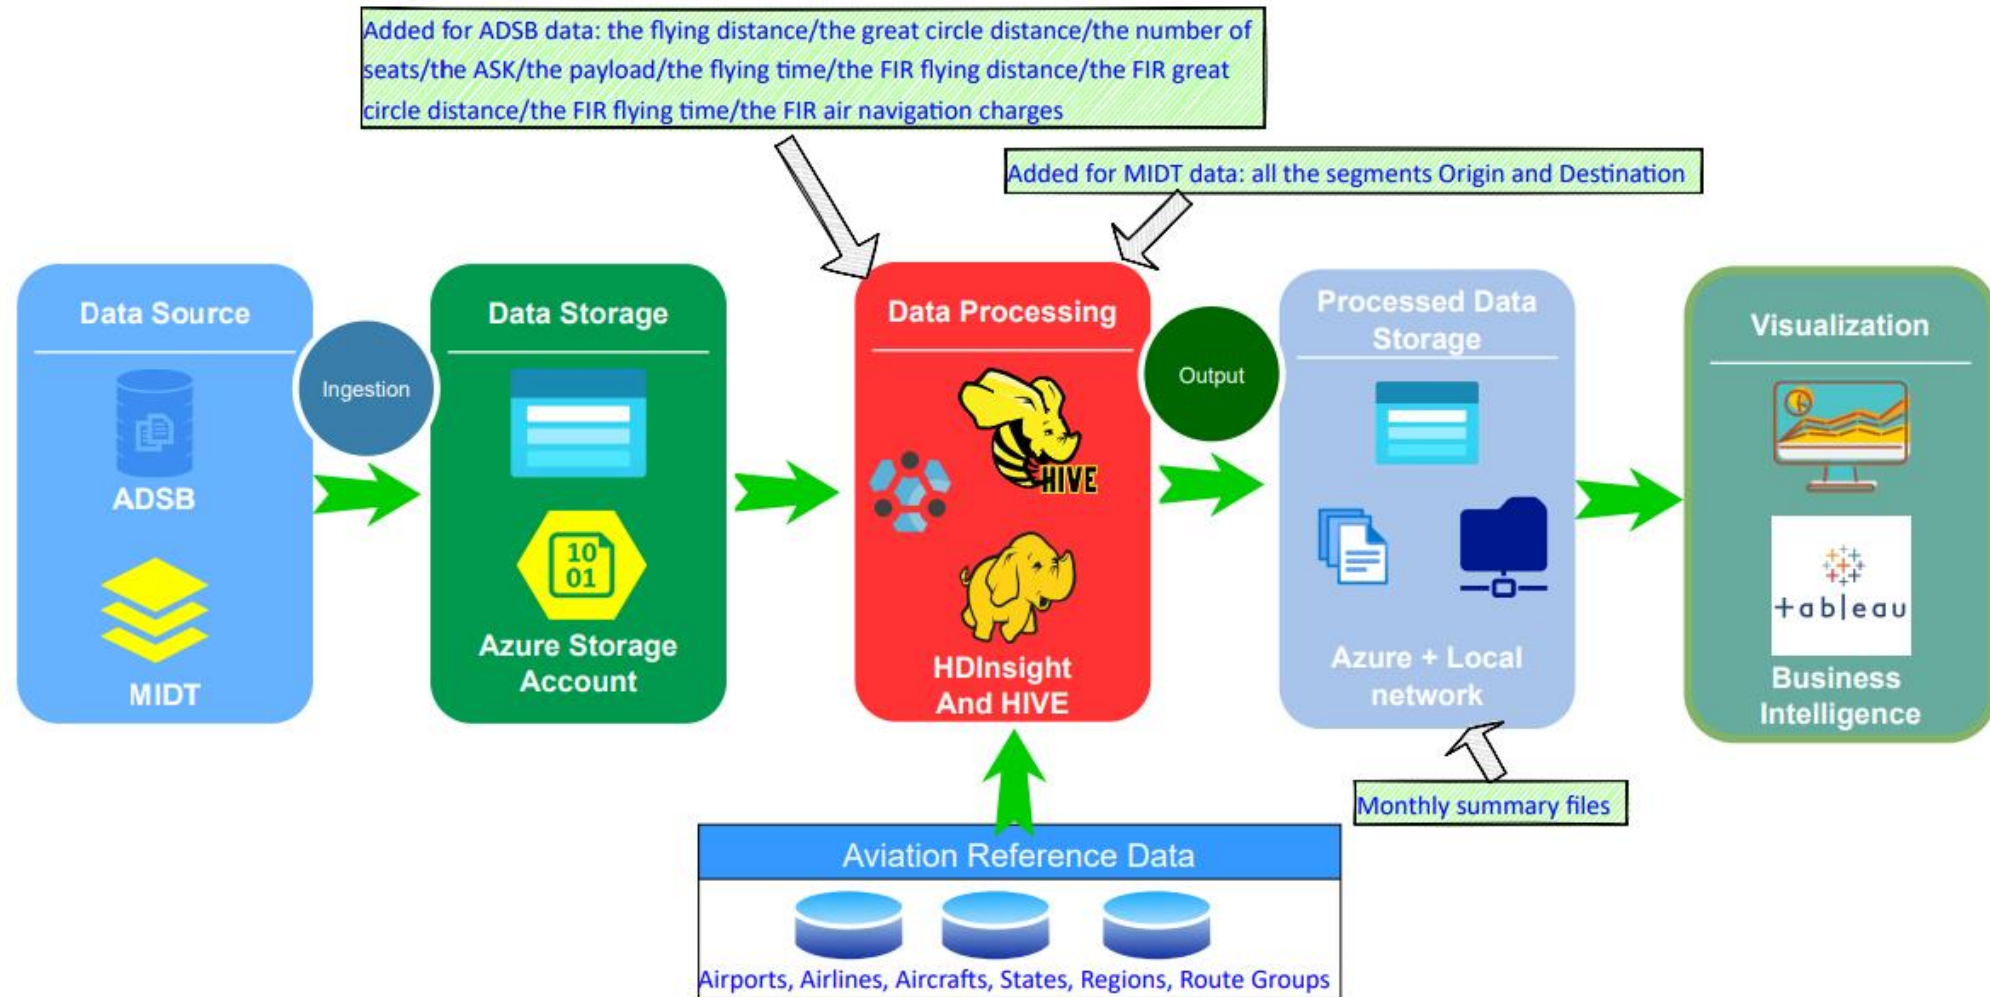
Added for ADSB data: the flying distance/the great circle distance/the number of seats/the ASK/the payload/the flying time/the FIR flying distance/the FIR great circle distance/the FIR flying time/the FIR air navigation charges

Added for MIDT data: all the segments Origin and Destination

Data Source

ADSB

MIDT

Ingestion

Data Storage

10 01

Azure Storage Account

Data Processing

HIVE

HDInsight And HIVE

Output

Processed Data Storage

Azure + Local network

Visualization

+ab|eau

Business Intelligence

Monthly summary files

Aviation Reference Data

Airports, Airlines, Aircrafts, States, Regions, Route Groups